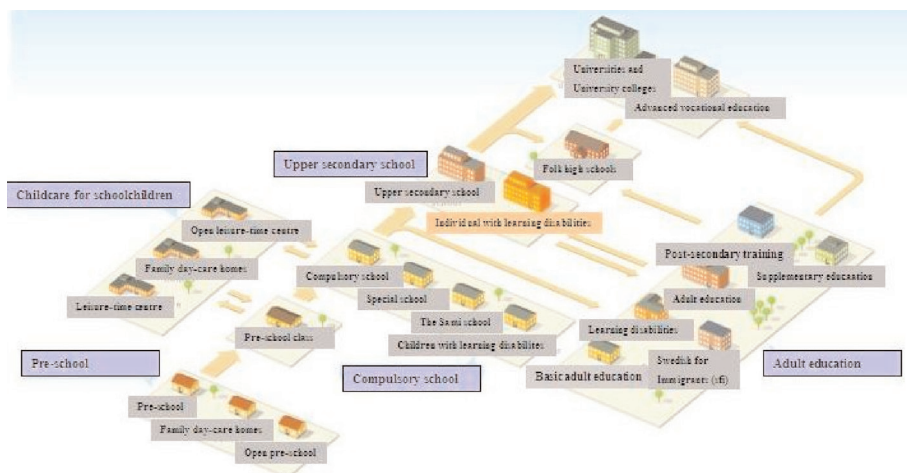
Universities and University colleges

Advanced vocational education

Upper secondary school

Folk high schools

Upper secondary school

Individ with learning disabilities

Childcare for schoolchildren

Open leisure-time centre

Family day-care homes

Leisure-time centre

Compulsory school

Special school

The Sami school

Children with learning disabilities

Post-secondary training

Supplementary education

Adult education

Learning disabilities

Swedish for Immigrants (sfi)

Basic adult education

Adult education

Pre-school class

Pre-school

Compulsory school

Pre-school

Family day-care homes

Open pre-school